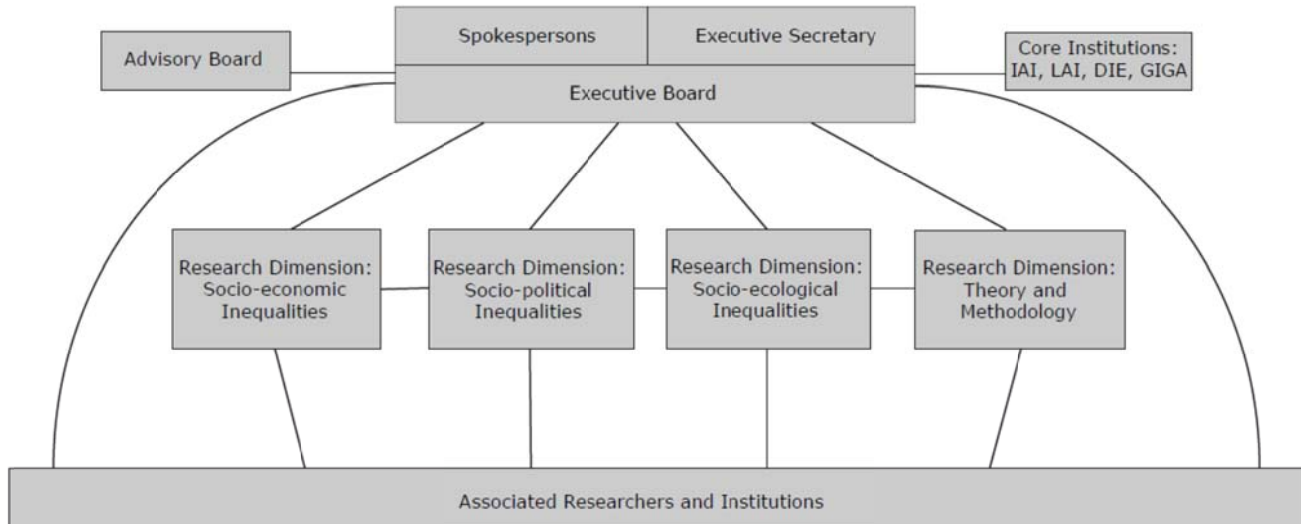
Advisory Board

Spokespersons

Executive Secretary

Core Institutions: IAI, LAI, DIE, GIGA

Executive Board

Research Dimension: Socio-economic Inequalities

Research Dimension: Socio-political Inequalities

Research Dimension: Socio-ecological Inequalities

Research Dimension: Theory and Methodology

Associated Researchers and Institutions